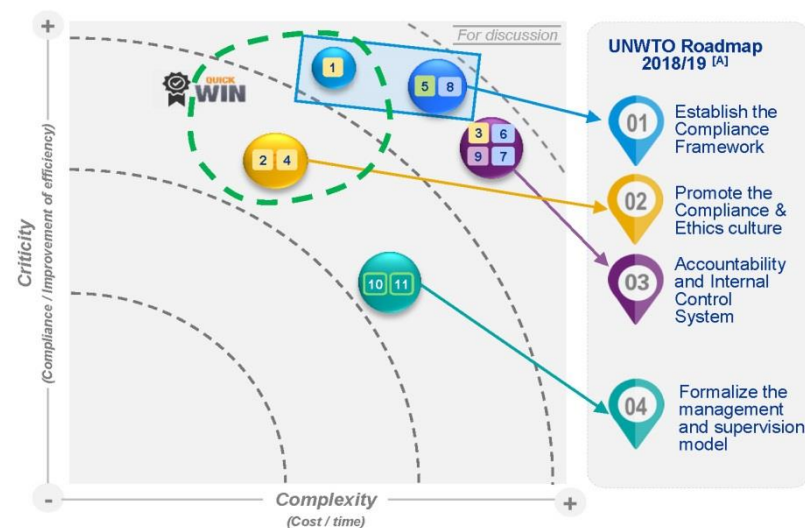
+

For discussion

QUICK WIN

1

5 8

2 4

3 6
9 7

10 11

Criticity
(Compliance / Improvement of efficiency)

-

Complexity
(Cost / time)

+

UNWTO Roadmap 2018/19 [A]

01 Establish the Compliance Framework

02 Promote the Compliance & Ethics culture

03 Accountability and Internal Control System

04 Formalize the management and supervision model